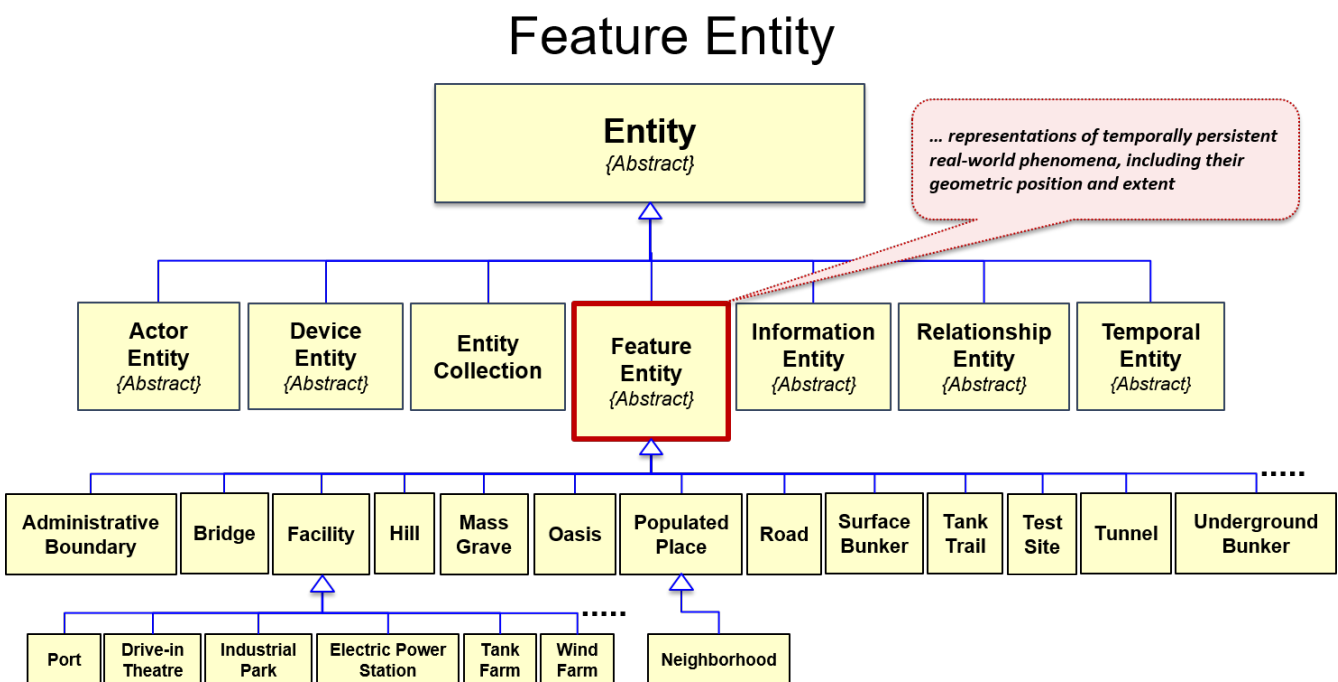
Feature Entity

Entity
{Abstract}

… representations of temporally persistent real-world phenomena, including their geometric position and extent

Actor Entity {Abstract}

Device Entity {Abstract}

Entity Collection

Feature Entity {Abstract}

Information Entity {Abstract}

Relationship Entity {Abstract}

Temporal Entity {Abstract}

.....

Administrative Boundary

Bridge

Facility

Hill

Mass Grave

Oasis

Populated Place

Road

Surface Bunker

Tank Trail

Test Site

Tunnel

Underground Bunker

.....

Port

Drive-in Theatre

Industrial Park

Electric Power Station

Tank Farm

Wind Farm

Neighborhood